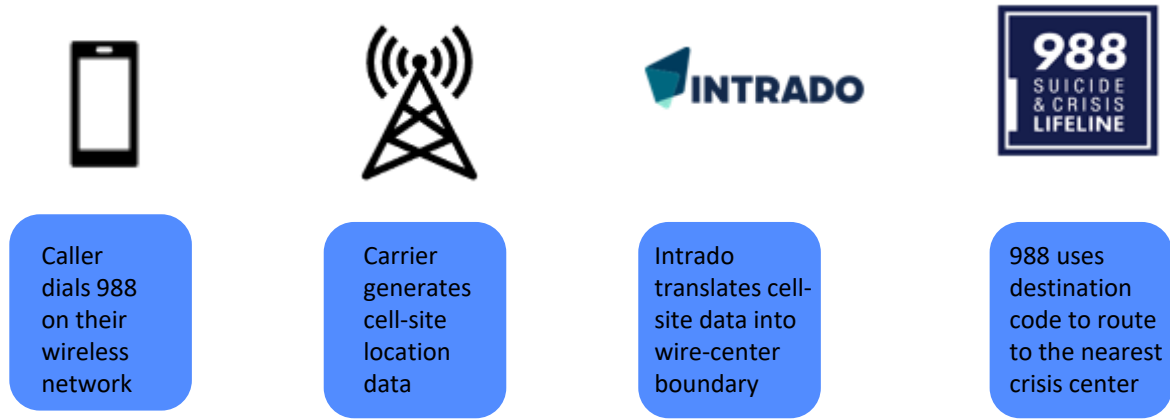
INTRADO

988
SUICIDE
& CRISIS
LIFELINE

Caller dials 988 on their wireless network

Carrier generates cell-site location data

Intrado translates cell-site data into wire-center boundary

988 uses destination code to route to the nearest crisis center